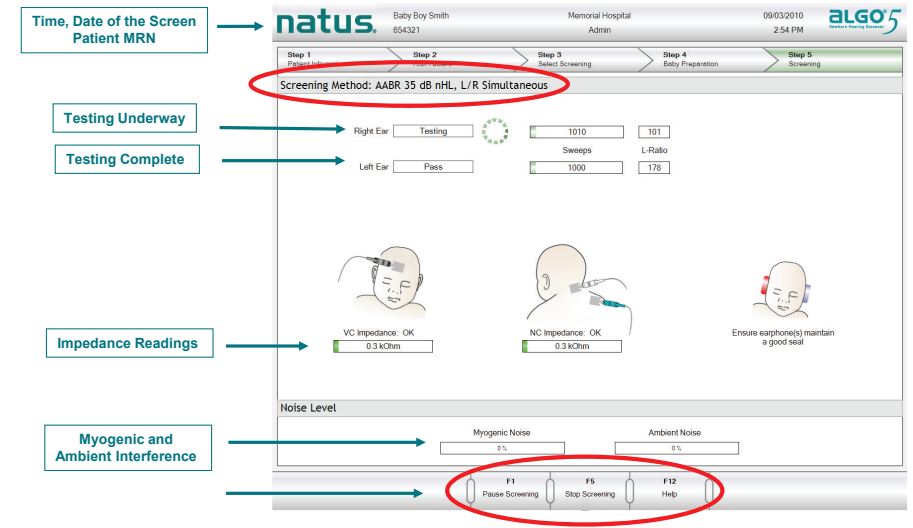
Time, Date of the Screen
Patient MRN

natus.

Baby Boy Smith
654321

Memorial Hospital
Admin

09/03/2010
2:54 PM

ALGO 5
Newborn Hearing Screener

Step 1
Patient Inform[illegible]

Step 2
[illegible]

Step 3
Select Screening

Step 4
Baby Preparation

Step 5
Screening

Screening Method: AABR 35 dB nHL, L/R Simultaneous

Testing Underway

Testing Complete

Right Ear | Testing | 1010 | 101

Sweeps | L-Ratio

Left Ear | Pass | 1000 | 178

Impedance Readings

VC Impedance: OK
0.3 kOhm

NC Impedance: OK
0.3 kOhm

Ensure earphone(s) maintain a good seal

Noise Level

Myogenic and Ambient Interference

Myogenic Noise
0 %

Ambient Noise
0 %

F1
Pause Screening

F5
Stop Screening

F12
Help